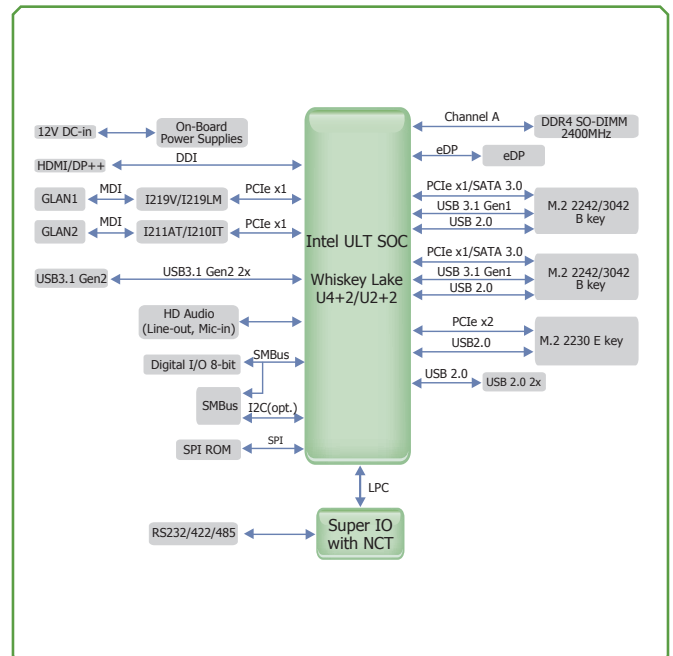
12V DC-in

On-Board Power Supplies

HDMI/DP++

DDI

GLAN1

MDI

I219V/I219LM

PCIe x1

GLAN2

MDI

I211AT/I210IT

PCIe x1

USB3.1 Gen2

USB3.1 Gen2 2x

HD Audio (Line-out, Mic-in)

Digital I/O 8-bit

SMBus

SMBus

I2C(opt.)

SPI ROM

SPI

Intel ULT SOC

Whiskey Lake U4+2/U2+2

Channel A

DDR4 SO-DIMM 2400MHz

eDP

eDP

PCIe x1/SATA 3.0

USB 3.1 Gen1

USB 2.0

M.2 2242/3042 B key

PCIe x1/SATA 3.0

USB 3.1 Gen1

USB 2.0

M.2 2242/3042 B key

PCIe x2

USB2.0

M.2 2230 E key

USB 2.0

USB 2.0 2x

LPC

RS232/422/485

Super IO with NCT